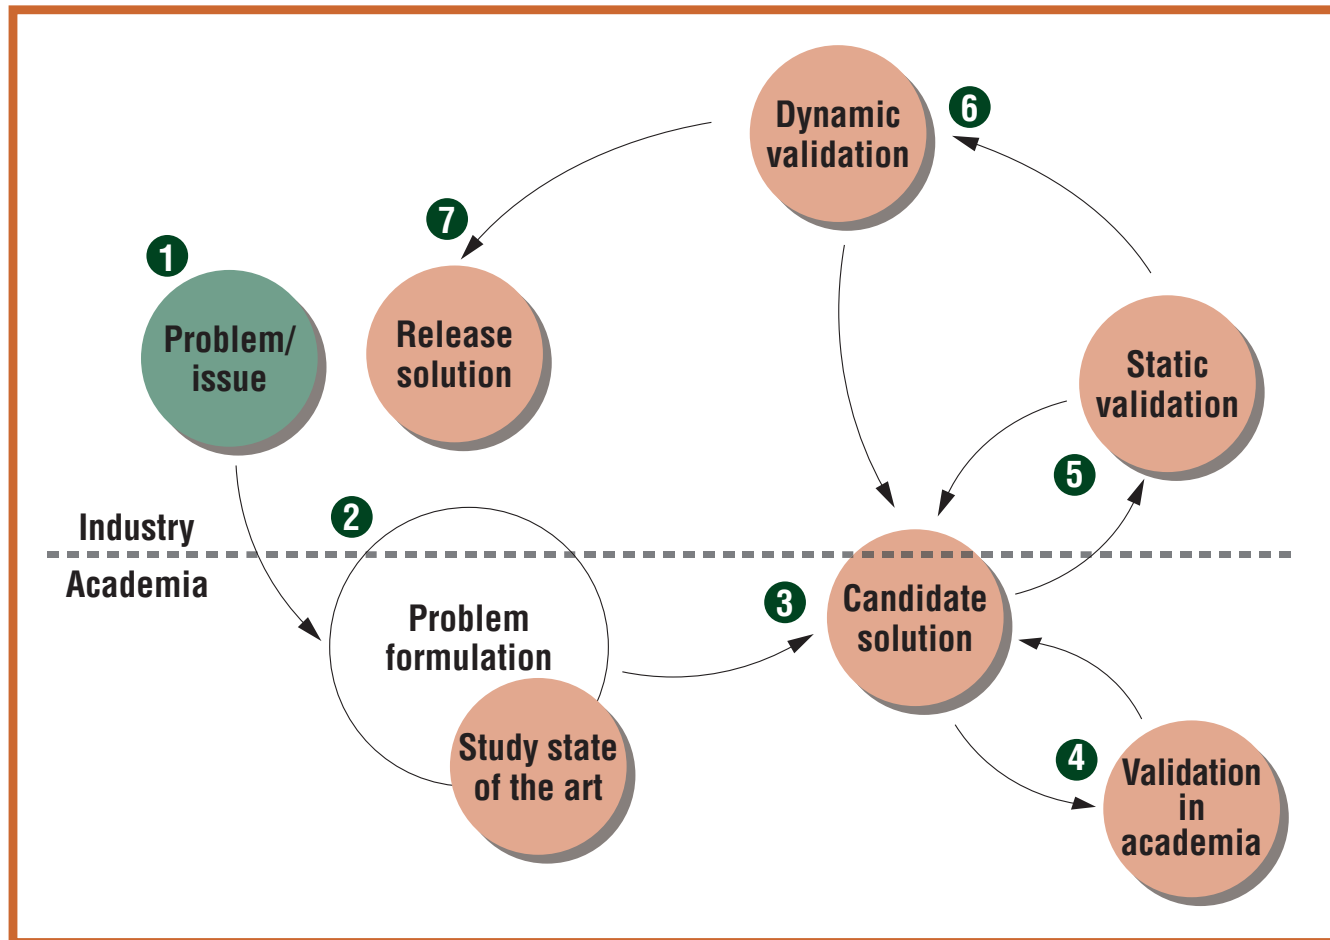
Dynamic validation

6

7

Release solution

1

Problem/ issue

Static validation

5

Industry

Academia

2

Problem formulation

Study state of the art

3

Candidate solution

4

Validation in academia